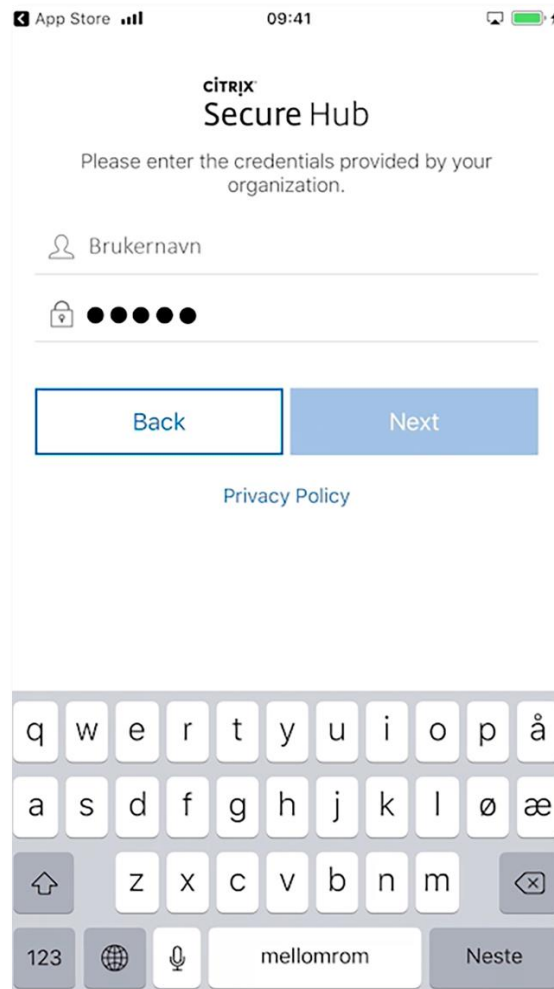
App Store 09:41

CiTRiX
Secure Hub

Please enter the credentials provided by your organization.

Brukernavn

●●●●●

Back
Next

Privacy Policy

q w e r t y u i o p å
a s d f g h j k l ø æ
z x c v b n m
123 mellomrom Neste